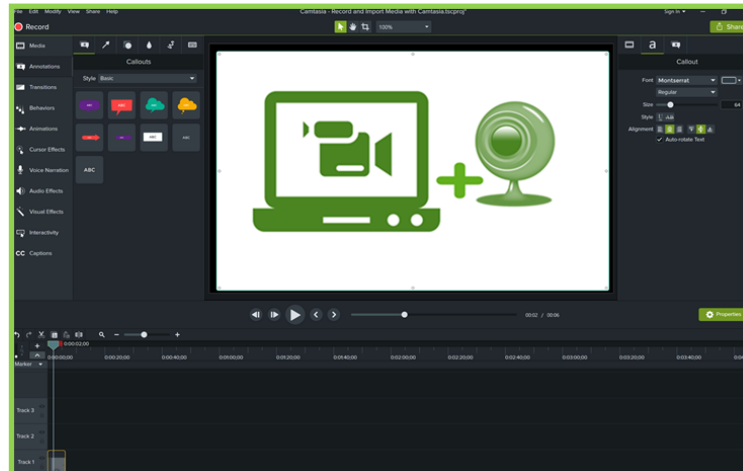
File Edit Modify View Share Help

Camtasia - Record and Import Media with Camtasia.tscproj*

Sign In

Record

100%

Share

Media

Annotations

Transitions

Behaviors

Animations

Cursor Effects

Voice Narration

Audio Effects

Visual Effects

Interactivity

Captions

Callouts

Style Basic

ABC

ABC

ABC

ABC

ABC

ABC

ABC

ABC

ABC

Callout

Font Montserrat

Regular

Size 64

Style

Alignment

Auto-rotate Text

00:02 / 00:06

Properties

0:00:02;00

Marker

0:00:00;00

0:00:20;00

0:00:40;00

0:01:00;00

0:01:20;00

0:01:40;00

0:02:00;00

0:02:20;00

0:02:40;00

0:03:00;00

0:03:20;00

0:03:40;00

Track 3

Track 2

Track 1